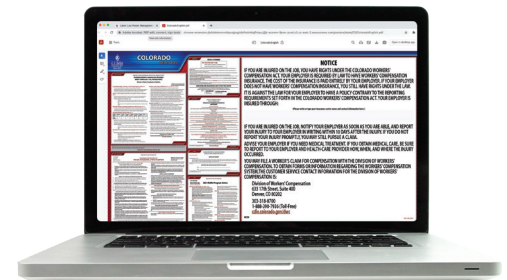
COLORADO

NOTICE

IF YOU ARE INJURED ON THE JOB, YOU HAVE RIGHTS UNDER THE COLORADO WORKERS' COMPENSATION ACT. YOUR EMPLOYER IS REQUIRED BY LAW TO HAVE WORKERS' COMPENSATION INSURANCE. THE COST OF THE INSURANCE IS PAID ENTIRELY BY YOUR EMPLOYER. IF YOUR EMPLOYER DOES NOT HAVE WORKERS' COMPENSATION INSURANCE, YOU STILL HAVE RIGHTS UNDER THE LAW.

IT IS AGAINST THE LAW FOR YOUR EMPLOYER TO HAVE A POLICY CONTRARY TO THE REPORTING REQUIREMENTS SET FORTH IN THE COLORADO WORKERS' COMPENSATION ACT. YOUR EMPLOYER IS INSURED THROUGH:

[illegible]

IF YOU ARE INJURED ON THE JOB, NOTIFY YOUR EMPLOYER AS SOON AS YOU ARE ABLE, AND REPORT YOUR INJURY TO YOUR EMPLOYER IN WRITING WITHIN 10 DAYS AFTER THE INJURY. IF YOU DO NOT REPORT YOUR INJURY PROMPTLY, YOU MAY STILL PURSUE A CLAIM.

ADVISE YOUR EMPLOYER IF YOU NEED MEDICAL TREATMENT. IF YOU OBTAIN MEDICAL CARE, BE SURE TO REPORT TO YOUR EMPLOYER AND HEALTH CARE PROVIDER HOW, WHEN, AND WHERE THE INJURY OCCURRED.

YOU MAY FILE A WORKER'S CLAIM FOR COMPENSATION WITH THE DIVISION OF WORKERS' COMPENSATION. TO OBTAIN FORMS OR INFORMATION REGARDING THE WORKERS' COMPENSATION SYSTEM, THE CUSTOMER SERVICE CONTACT INFORMATION FOR THE DIVISION OF WORKERS' COMPENSATION IS:

Division of Workers' Compensation
633 17th Street, Suite 400
Denver, CO 80202
303-318-8700
1-888-390-7936 (Toll-Free)
cdle.colorado.gov/dwc